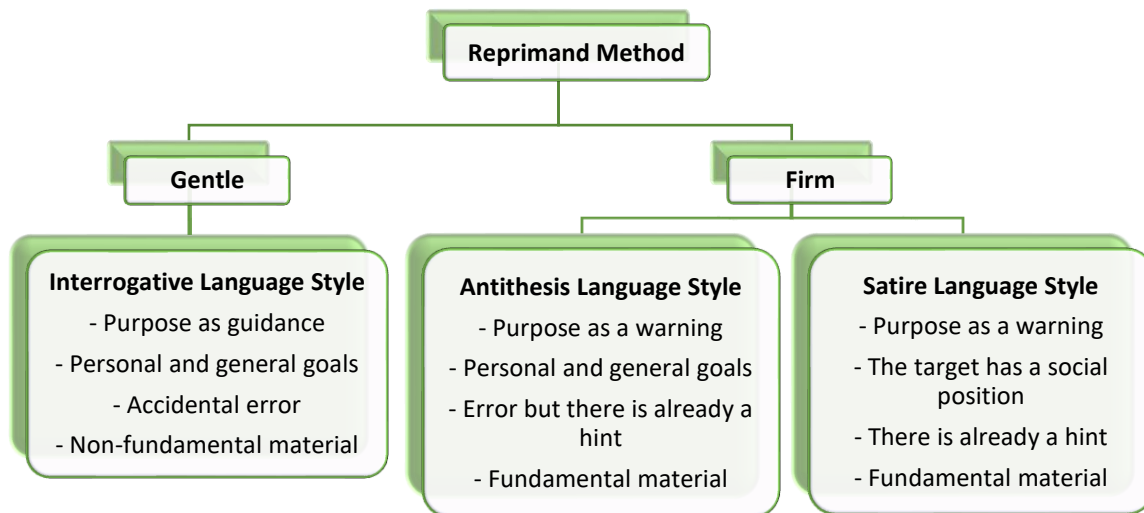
Reprimand Method

Gentle

Firm

Interrogative Language Style
- Purpose as guidance
- Personal and general goals
- Accidental error
- Non-fundamental material

Antithesis Language Style
- Purpose as a warning
- Personal and general goals
- Error but there is already a hint
- Fundamental material

Satire Language Style
- Purpose as a warning
- The target has a social position
- There is already a hint
- Fundamental material